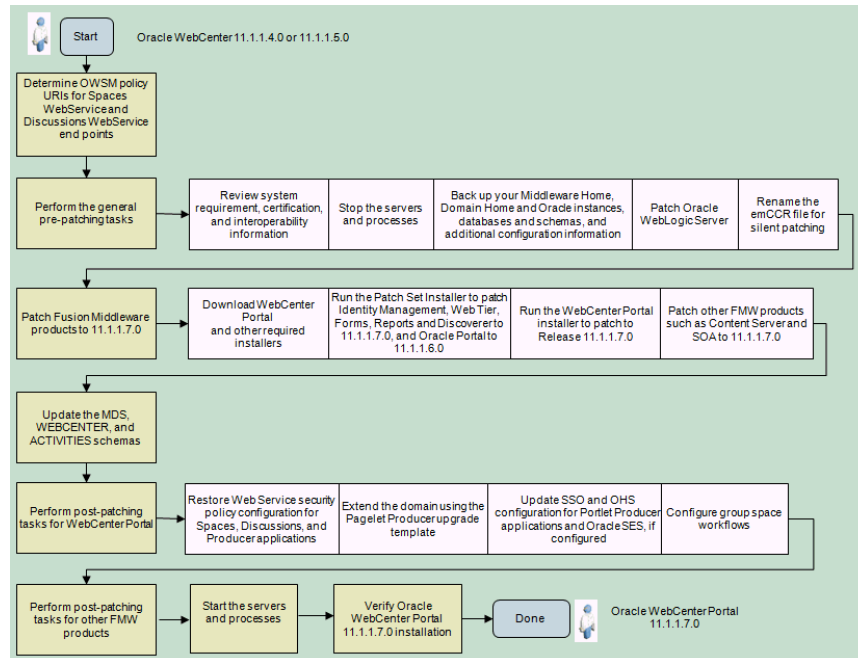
Start

Oracle WebCenter 11.1.1.4.0 or 11.1.1.5.0

Determine OWSM policy URIs for Spaces WebService and Discussions WebService end points

Perform the general pre-patching tasks

Review system requirement, certification, and interoperability information

Stop the servers and processes

Back up your Middleware Home, Domain Home and Oracle instances, databases and schemas, and additional configuration information

Patch Oracle WebLogic Server

Rename the emCCR file for silent patching

Patch Fusion Middleware products to 11.1.1.7.0

Download WebCenter Portal and other required installers

Run the Patch Set Installer to patch Identity Management, Web Tier, Forms, Reports and Discoverer to 11.1.1.7.0, and Oracle Portal to 11.1.1.6.0

Run the WebCenter Portal installer to patch to Release 11.1.1.7.0

Patch other FMW products such as Content Server and SOA to 11.1.1.7.0

Update the MDS, WEBCENTER, and ACTIVITIES schemas

Perform post-patching tasks for WebCenter Portal

Restore Web Service security policy configuration for Spaces, Discussions, and Producer applications

Extend the domain using the Pagelet Producer upgrade template

Update SSO and OHS configuration for Portlet Producer applications and Oracle SES, if configured

Configure group space workflows

Perform post-patching tasks for other FMW products

Start the servers and processes

Verify Oracle WebCenter Portal 11.1.1.7.0 installation

Done

Oracle WebCenter Portal 11.1.1.7.0